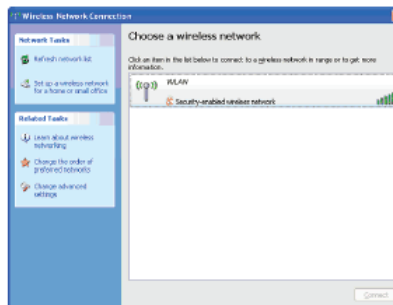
Wireless Network Connection

Network Tasks

Refresh network list

Set up a wireless network for a home or small office

Related Tasks

Learn about wireless networking

Change the order of preferred networks

Change advanced settings

Choose a wireless network

Click an item in the list below to connect to a wireless network in range or to get more information.

WLAN

Security-enabled wireless network

Connect